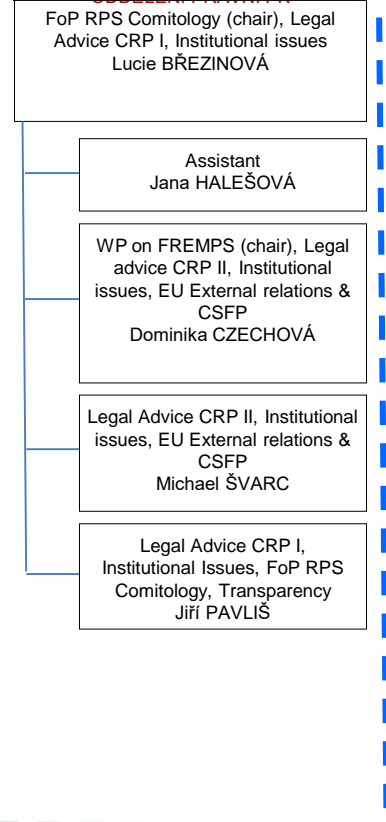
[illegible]
FoP RPS Comitology (chair), Legal Advice CRP I, Institutional issues
Lucie BŘEZINOVÁ

Assistant
Jana HALEŠOVÁ

WP on FREMPS (chair), Legal advice CRP II, Institutional issues, EU External relations & CSFP
Dominika CZECHOVÁ

Legal Advice CRP II, Institutional issues, EU External relations & CSFP
Michael ŠVARC

Legal Advice CRP I, Institutional Issues, FoP RPS Comitology, Transparency
Jiří PAVLIŠ